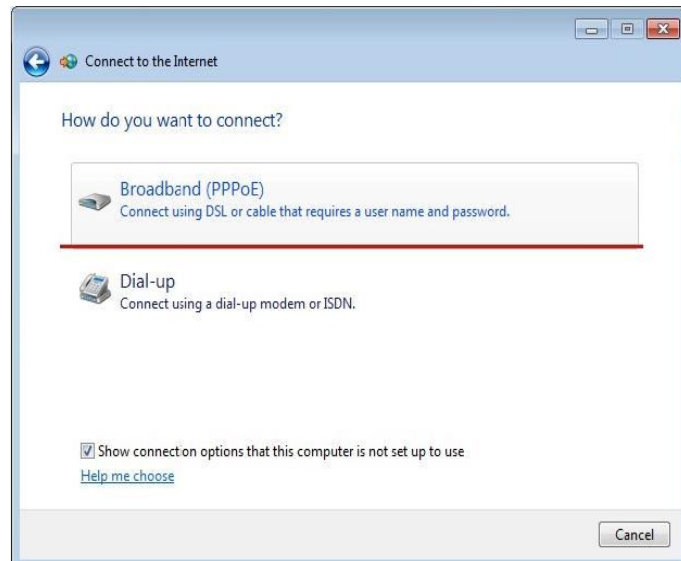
Connect to the Internet

How do you want to connect?

Broadband (PPPoE)
Connect using DSL or cable that requires a user name and password.

Dial-up
Connect using a dial-up modem or ISDN.

Show connection options that this computer is not set up to use
Help me choose

Cancel